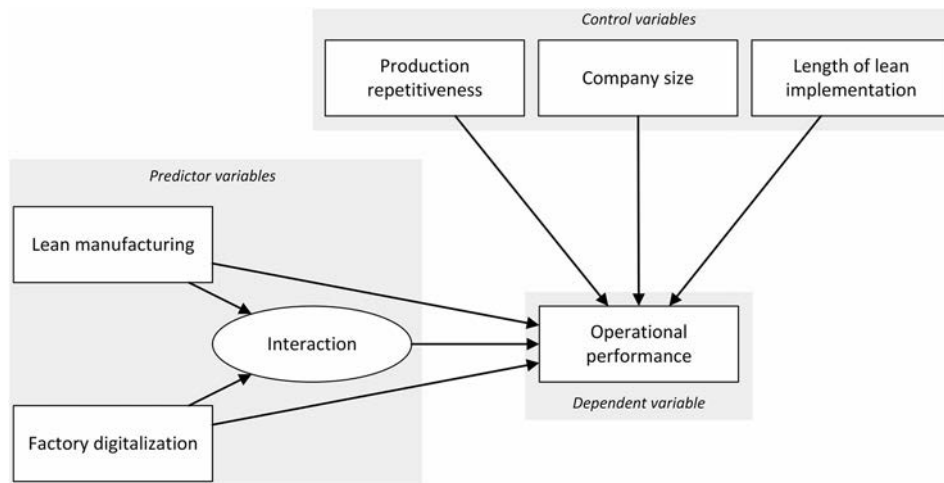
Control variables

Production repetitiveness

Company size

Length of lean implementation

Predictor variables

Lean manufacturing

Interaction

Factory digitalization

Operational performance

Dependent variable